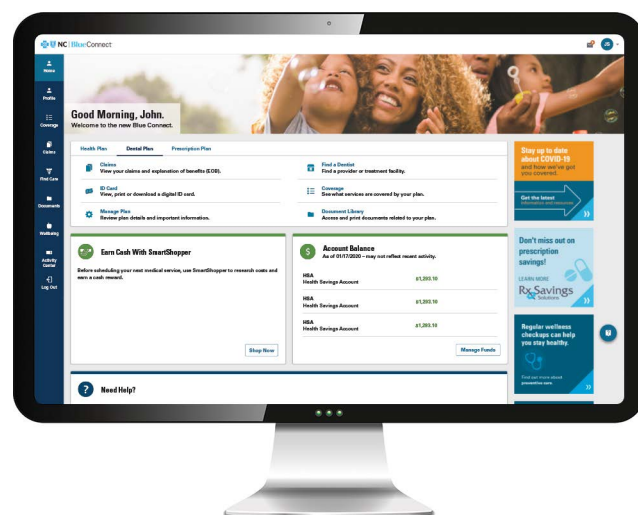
NC | Blue Connect

JS

Home

Profile

Coverage

Claims

Find Care

Documents

Wellbeing

Activity Center

Log Out

Good Morning, John.
Welcome to the new Blue Connect.

Health Plan
Dental Plan
Prescription Plan

Claims
View your claims and explanation of benefits (EOB).

ID Card
View, print or download a digital ID card.

Manage Plan
Review plan details and important information.

Find a Dentist
Find a provider or treatment facility.

Coverage
See what services are covered by your plan.

Document Library
Access and print documents related to your plan.

Earn Cash With SmartShopper

Before scheduling your next medical service, use SmartShopper to research costs and earn a cash reward.

Shop Now

Account Balance
As of 01/17/2020 - may not reflect recent activity.

HSA
Health Savings Account
$1,203.10

HSA
Health Savings Account
$1,203.10

HSA
Health Savings Account
$1,203.10

Manage Funds

Need Help?

Stay up to date about COVID-19 and how we've got you covered.

Get the latest information and resources

Don't miss out on prescription savings!

LEARN MORE
RxSavings Solutions

Regular wellness checkups can help you stay healthy.

Find out more about preventive care.